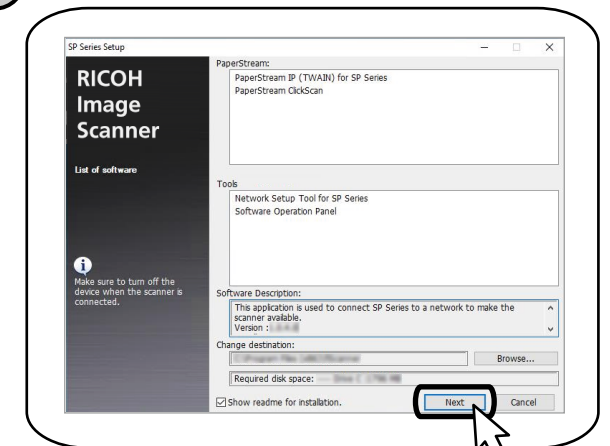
SP Series Setup

RICOH Image Scanner

List of software

Make sure to turn off the device when the scanner is connected.

PaperStream:
PaperStream IP (TWAIN) for SP Series
PaperStream ClickScan

Tools
Network Setup Tool for SP Series
Software Operation Panel

Software Description:
This application is used to connect SP Series to a network to make the scanner available.
Version : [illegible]

Change destination:
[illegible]
Browse...

Required disk space: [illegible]

Show readme for installation.

Next

Cancel